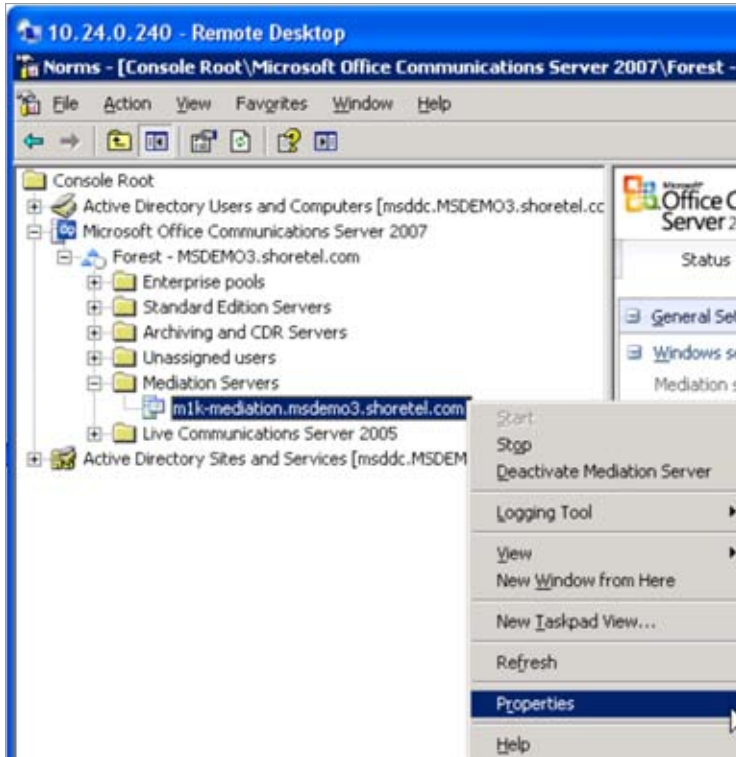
10.24.0.240 - Remote Desktop

Norms - [Console Root\Microsoft Office Communications Server 2007\Forest -

File Action View Favorites Window Help

Console Root
Active Directory Users and Computers [msddc.MSDEMO3.shoretel.cc
Microsoft Office Communications Server 2007
Forest - MSDEMO3.shoretel.com
Enterprise pools
Standard Edition Servers
Archiving and CDR Servers
Unassigned users
Mediation Servers
m1k-mediation.msdemo3.shoretel.com
Live Communications Server 2005
Active Directory Sites and Services [msddc.MSDEM

Microsoft Office C
Server 2

Status

General Se

Windows s

Mediation s

Start
Stop
Deactivate Mediation Server
Logging Tool
View
New Window from Here
New Taskpad View...
Refresh
Properties
Help